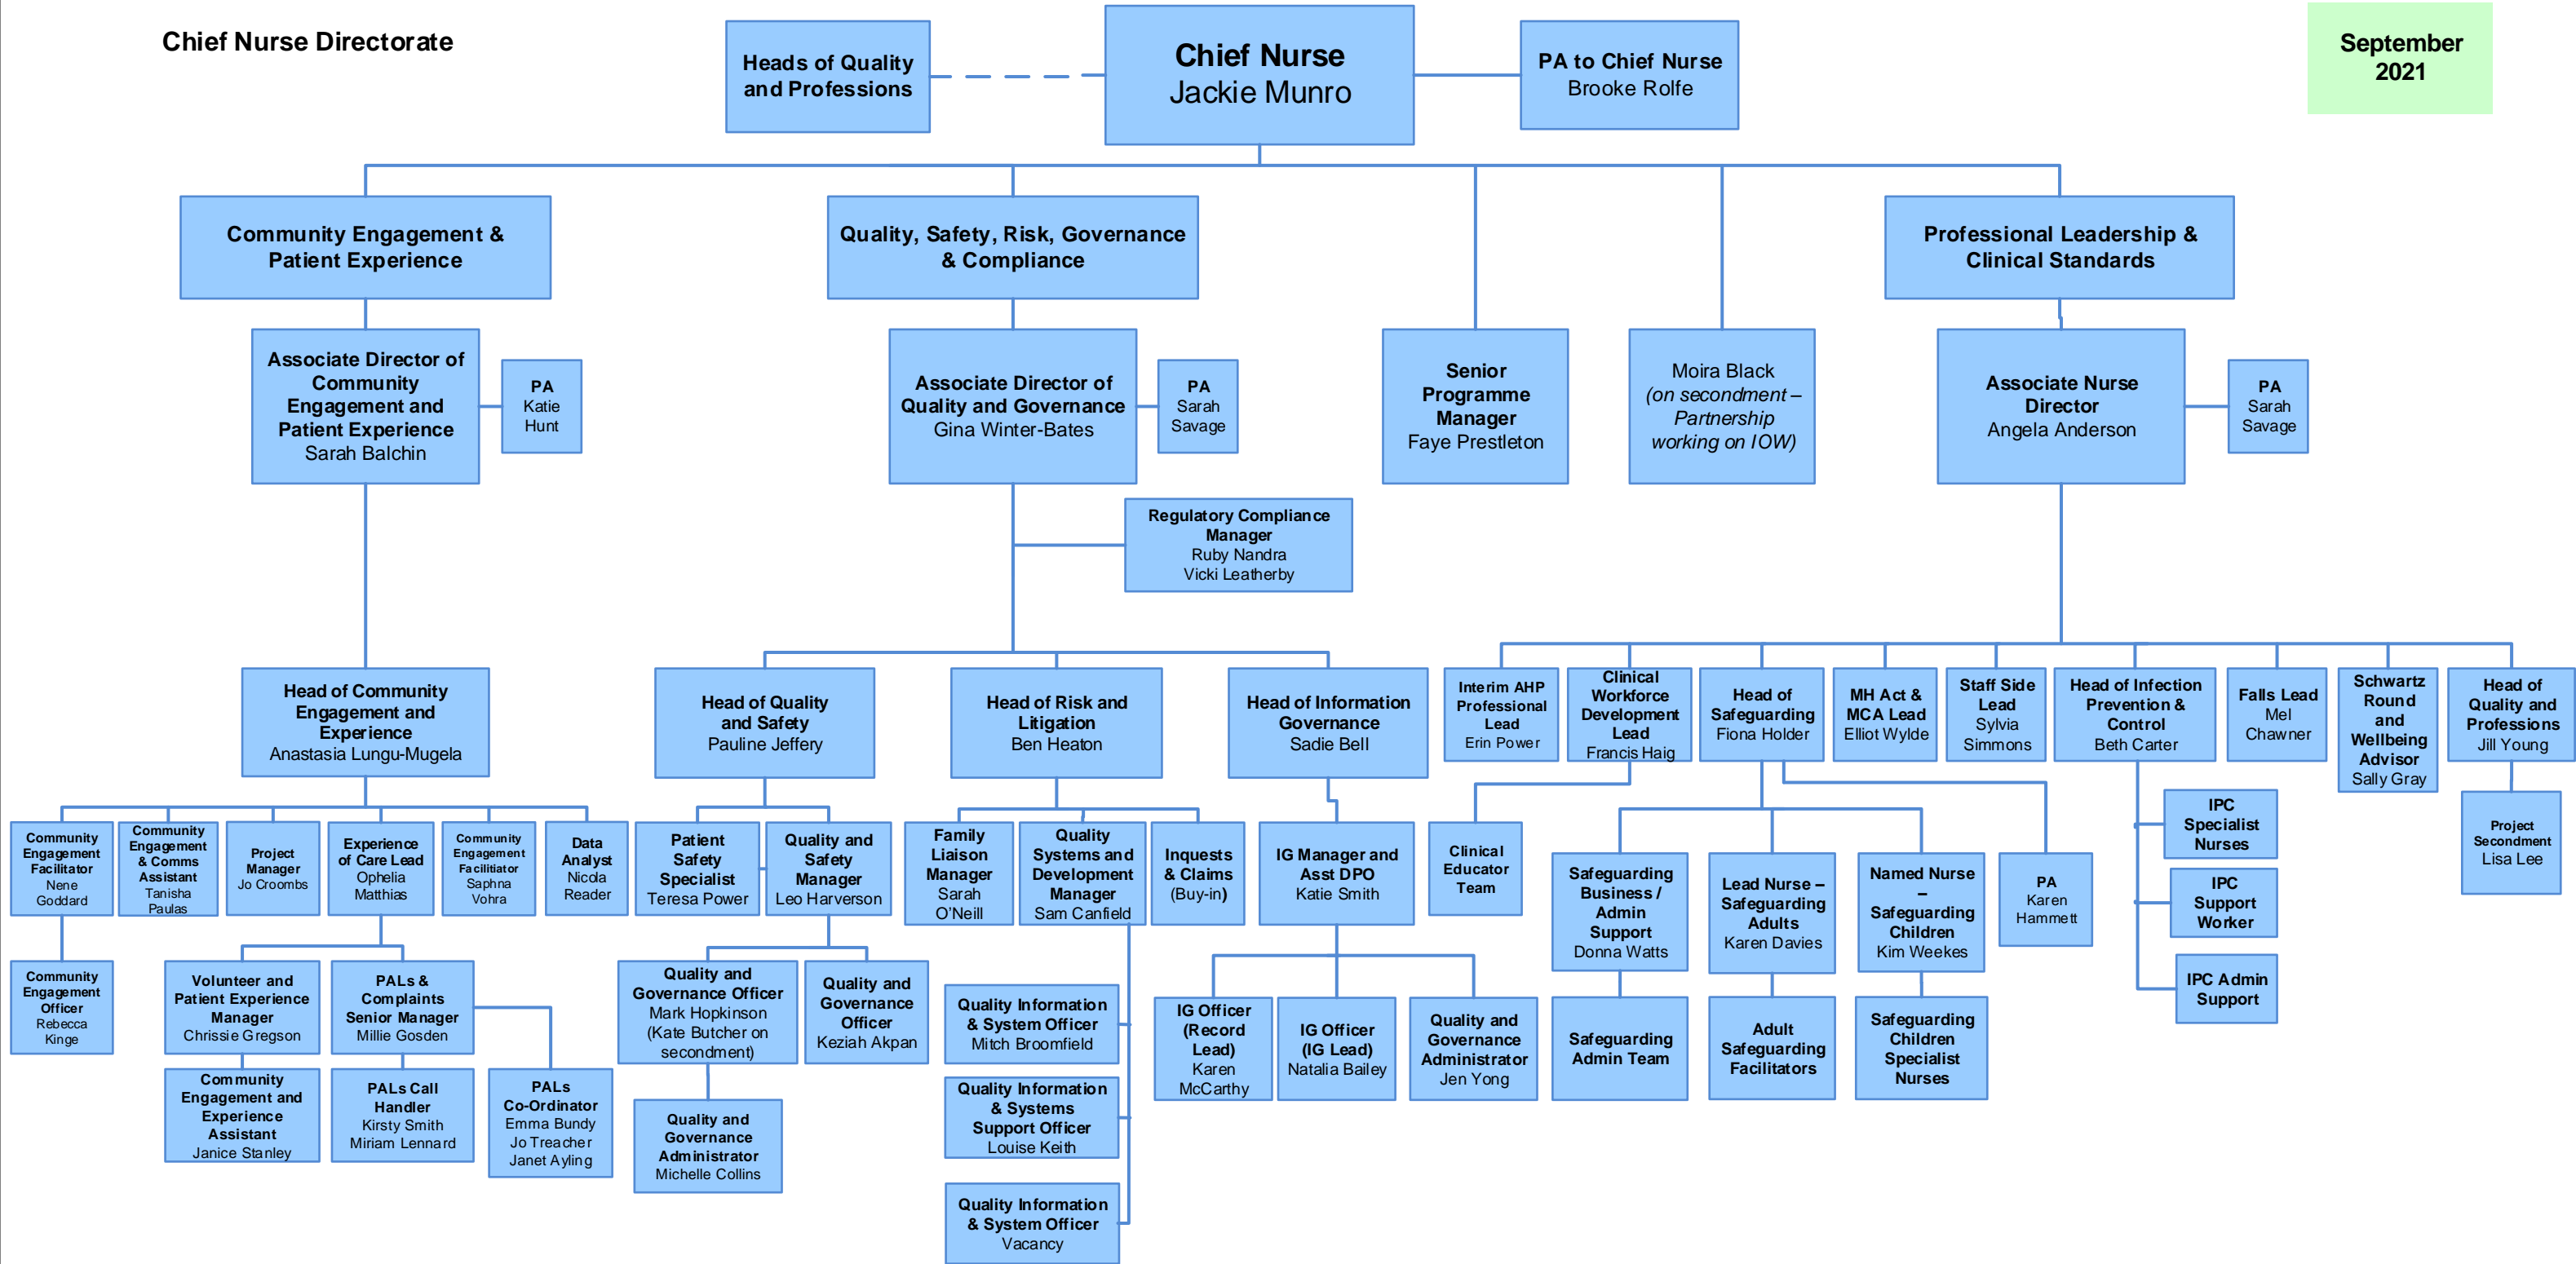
Chief Nurse Directorate

Heads of Quality and Professions

Chief Nurse
Jackie Munro

PA to Chief Nurse
Brooke Rolfe

September 2021

Community Engagement & Patient Experience

Quality, Safety, Risk, Governance & Compliance

Professional Leadership & Clinical Standards

Associate Director of Community Engagement and Patient Experience
Sarah Balchin

PA
Katie Hunt

Associate Director of Quality and Governance
Gina Winter-Bates

PA
Sarah Savage

Senior Programme Manager
Faye Prestleton

Moira Black
(on secondment – Partnership working on IOW)

Associate Nurse Director
Angela Anderson

PA
Sarah Savage

Regulatory Compliance Manager
Ruby Nandra
Vicki Leatherby

Head of Community Engagement and Experience
Anastasia Lungu-Mugela

Head of Quality and Safety
Pauline Jeffery

Head of Risk and Litigation
Ben Heaton

Head of Information Governance
Sadie Bell

Interim AHP Professional Lead
Erin Power

Clinical Workforce Development Lead
Francis Haig

Head of Safeguarding
Fiona Holder

MH Act & MCA Lead
Elliot Wylde

Staff Side Lead
Sylvia Simmons

Head of Infection Prevention & Control
Beth Carter

Falls Lead
Mel Chawner

Schwartz Round and Wellbeing Advisor
Sally Gray

Head of Quality and Professions
Jill Young

Community Engagement Facilitator
Nene Goddard

Community Engagement & Comms Assistant
Tanisha Paulas

Project Manager
Jo Croombs

Experience of Care Lead
Ophelia Matthias

Community Engagement Facilitator
Saphna Vohra

Data Analyst
Nicola Reader

Patient Safety Specialist
Teresa Power

Quality and Safety Manager
Leo Harverson

Family Liaison Manager
Sarah O'Neill

Quality Systems and Development Manager
Sam Canfield

Inquests & Claims
(Buy-in)

IG Manager and Asst DPO
Katie Smith

Clinical Educator Team

Safeguarding Business / Admin Support
Donna Watts

Lead Nurse – Safeguarding Adults
Karen Davies

Named Nurse – Safeguarding Children
Kim Weekes

PA
Karen Hammett

IPC Specialist Nurses

IPC Support Worker

IPC Admin Support

Project Secondment
Lisa Lee

Community Engagement Officer
Rebecca Kinge

Volunteer and Patient Experience Manager
Chrissie Gregson

PALs & Complaints Senior Manager
Millie Gosden

Quality and Governance Officer
Mark Hopkinson
(Kate Butcher on secondment)

Quality and Governance Officer
Keziah Akpan

Quality Information & System Officer
Mitch Broomfield

IG Officer
(Record Lead)
Karen McCarthy

IG Officer
(IG Lead)
Natalia Bailey

Quality and Governance Administrator
Jen Yong

Safeguarding Admin Team

Adult Safeguarding Facilitators

Safeguarding Children Specialist Nurses

Community Engagement and Experience Assistant
Janice Stanley

PALs Call Handler
Kirsty Smith
Miriam Lennard

PALs Co-Ordinator
Emma Bundy
Jo Treacher
Janet Ayling

Quality and Governance Administrator
Michelle Collins

Quality Information & Systems Support Officer
Louise Keith

Quality Information & System Officer
Vacancy